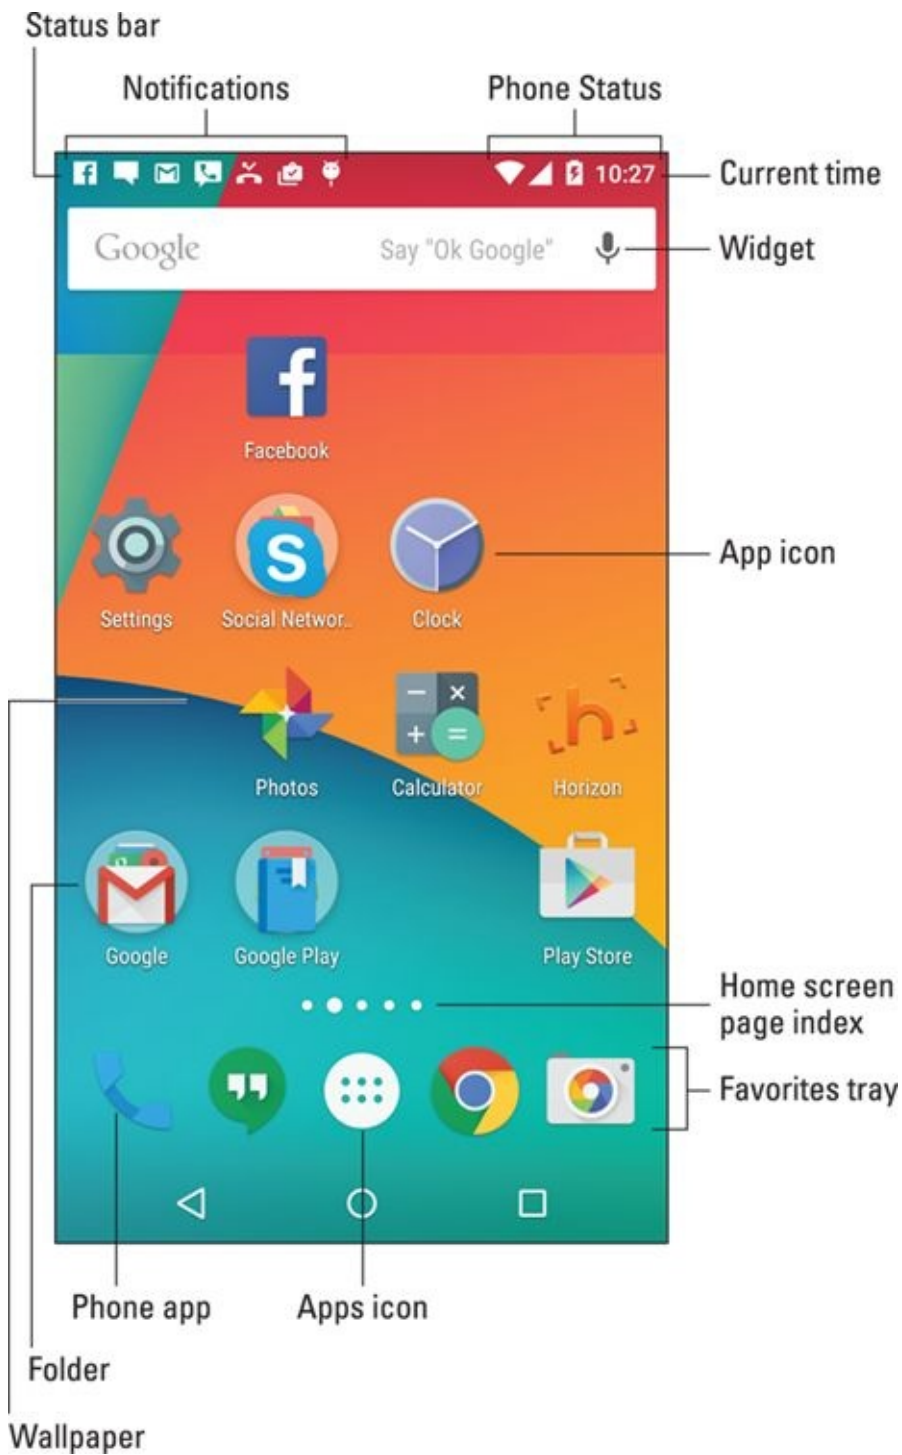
Status bar

Notifications

Phone Status

10:27

Current time

Google

Say "Ok Google"

Widget

Facebook

Settings

Social Networ..

Clock

App icon

Photos

Calculator

Horizon

Google

Google Play

Play Store

Home screen page index

Favorites tray

Phone app

Apps icon

Folder

Wallpaper